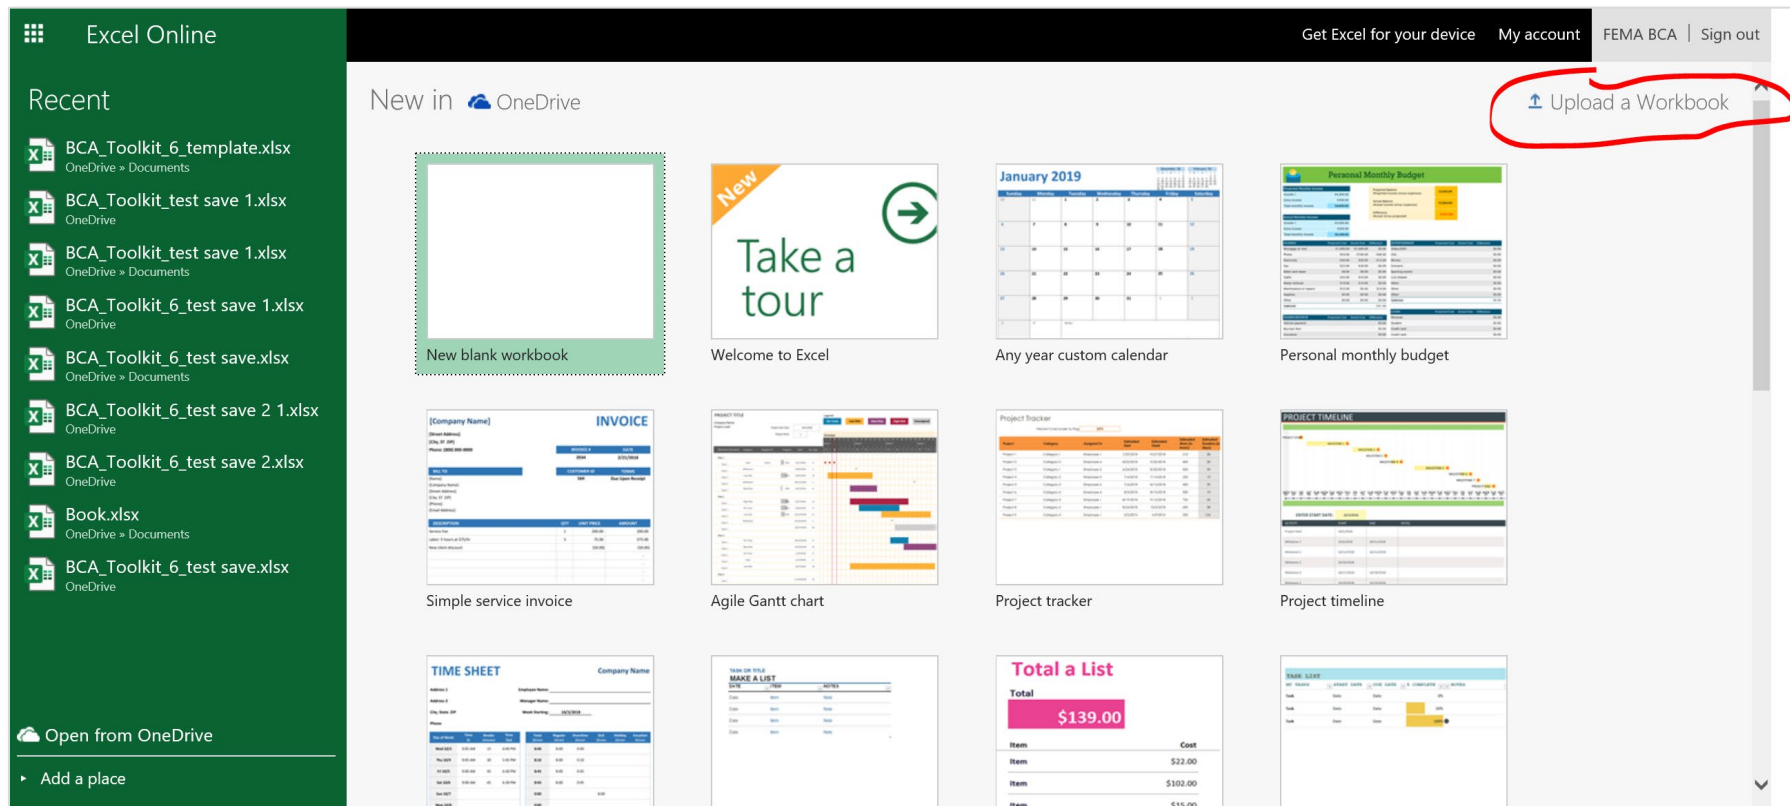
Excel Online

Get Excel for your device My account FEMA BCA | Sign out

Recent

BCA_Toolkit_6_template.xlsx
OneDrive » Documents

BCA_Toolkit_test save 1.xlsx
OneDrive

BCA_Toolkit_test save 1.xlsx
OneDrive » Documents

BCA_Toolkit_6_test save 1.xlsx
OneDrive

BCA_Toolkit_6_test save.xlsx
OneDrive » Documents

BCA_Toolkit_6_test save 2 1.xlsx
OneDrive

BCA_Toolkit_6_test save 2.xlsx
OneDrive

Book.xlsx
OneDrive » Documents

BCA_Toolkit_6_test save.xlsx
OneDrive

Open from OneDrive

Add a place

New in OneDrive

Upload a Workbook

New blank workbook

New
Take a tour
Welcome to Excel

January 2019
Any year custom calendar

Personal Monthly Budget
Personal monthly budget

[Company Name] INVOICE
Simple service invoice

Agile Gantt chart

Project Tracker
Project tracker

PROJECT TIMELINE
Project timeline

TIME SHEET Company Name

MAKE A LIST

Total a List
Total
$139.00
Item Cost
Item $22.00
Item $102.00

TASK LIST